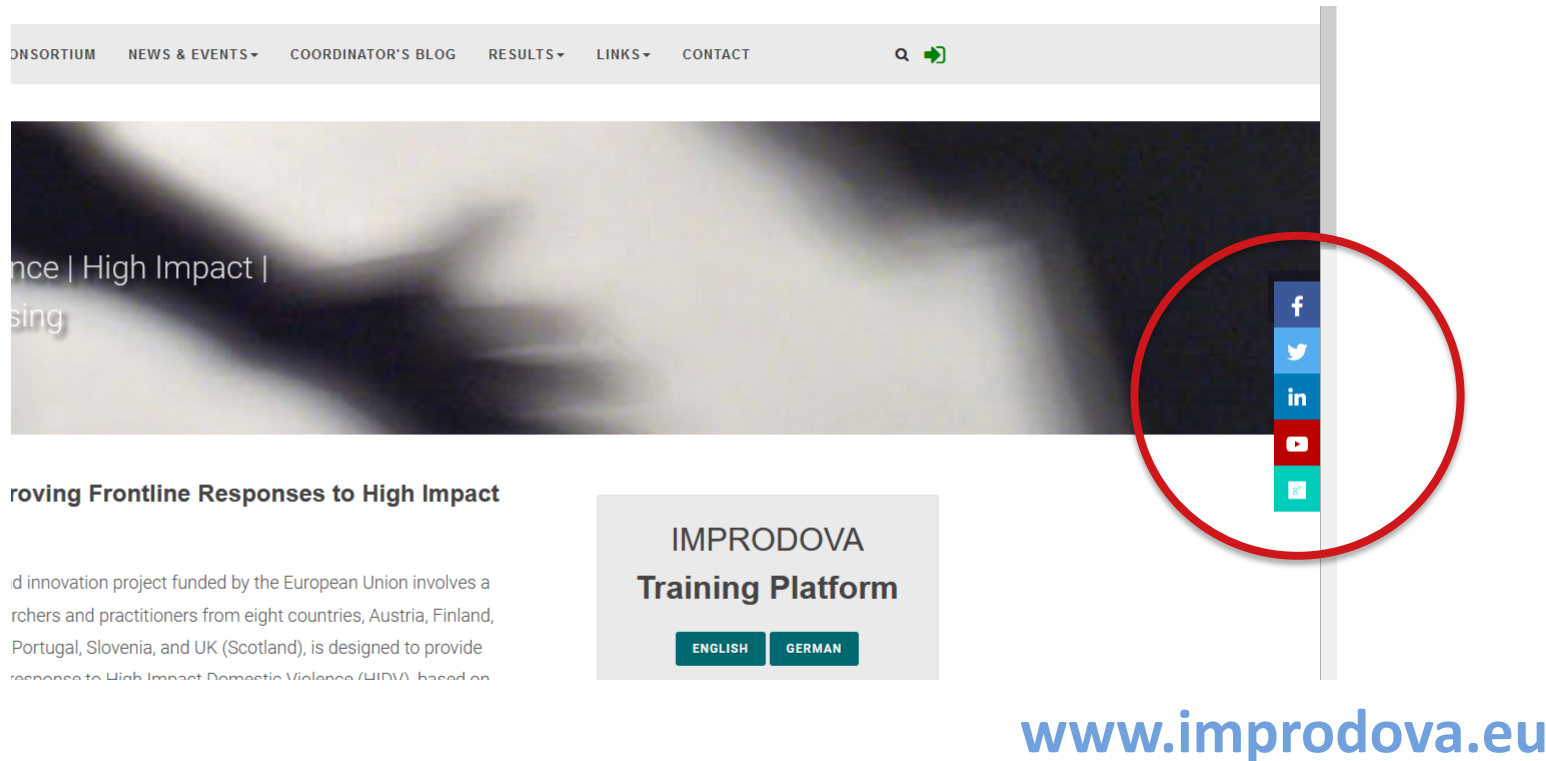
ONSORTIUM NEWS & EVENTS COORDINATOR'S BLOG RESULTS LINKS CONTACT

nce | High Impact |
sing

roving Frontline Responses to High Impact

d innovation project funded by the European Union involves a rchers and practitioners from eight countries, Austria, Finland, Portugal, Slovenia, and UK (Scotland), is designed to provide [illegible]

IMPRODOVA
Training Platform

ENGLISH GERMAN

www.improdova.eu